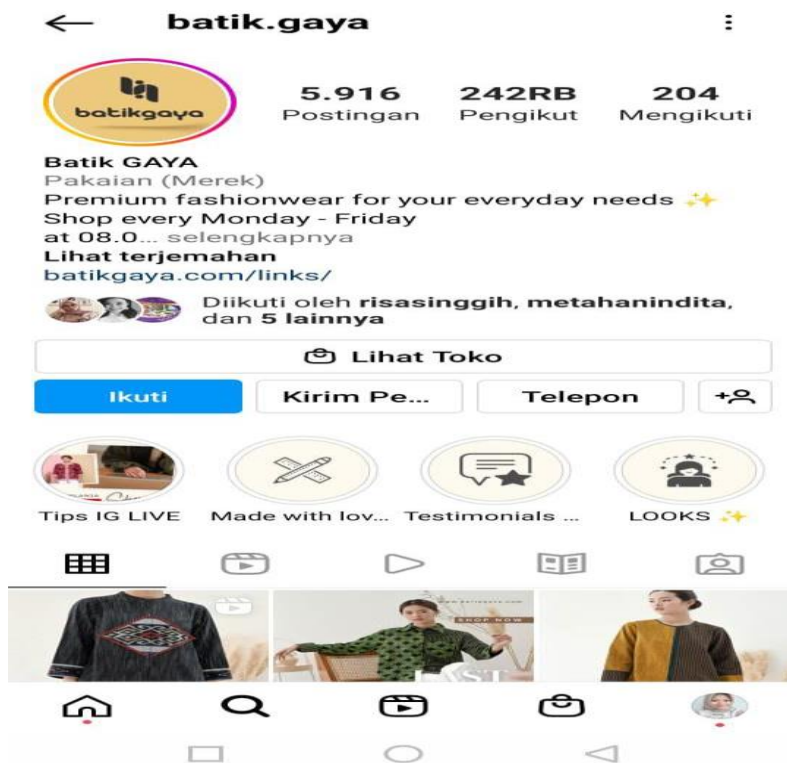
← batik.gaya ⋮

batikgaya

5.916 Postingan

242RB Pengikut

204 Mengikuti

Batik GAYA
Pakaian (Merek)
Premium fashionwear for your everyday needs ✨
Shop every Monday - Friday
at 08.0... selengkapnya
Lihat terjemahan
batikgaya.com/links/

Diikuti oleh risasinggih, metahanindita, dan 5 lainnya

Lihat Toko

Ikuti

Kirim Pe...

Telepon

Tips IG LIVE

Made with lov...

Testimonials ...

LOOKS ✨

SHOP NOW